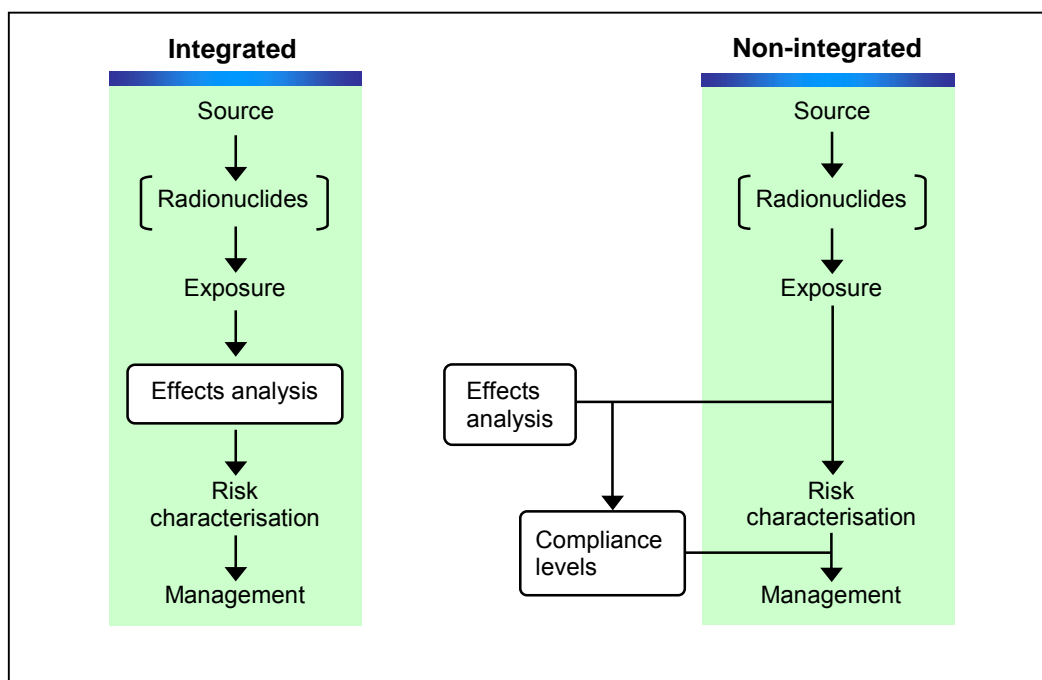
Integrated

Source

Radionuclides

Exposure

Effects analysis

Risk characterisation

Management

Non-integrated

Source

Radionuclides

Exposure

Effects analysis

Compliance levels

Risk characterisation

Management